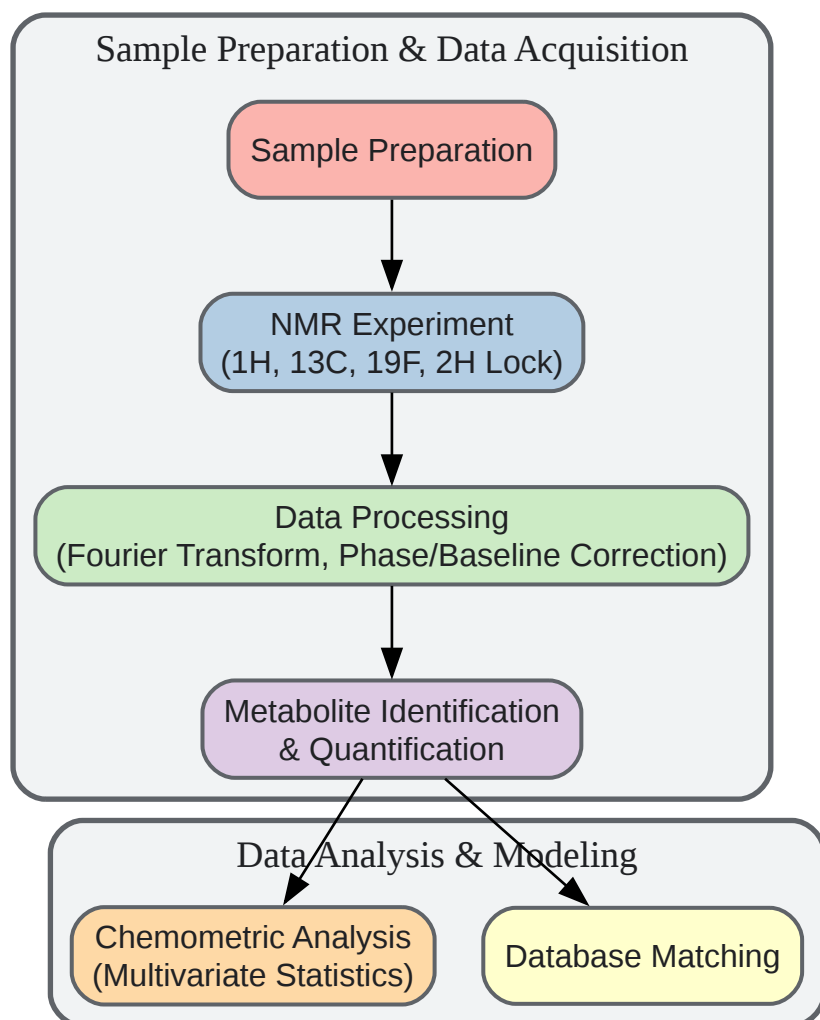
Sample Preparation & Data Acquisition

Sample Preparation

NMR Experiment
(1H, 13C, 19F, 2H Lock)

Data Processing
(Fourier Transform, Phase/Baseline Correction)

Metabolite Identification
& Quantification

Data Analysis & Modeling

Chemometric Analysis
(Multivariate Statistics)

Database Matching